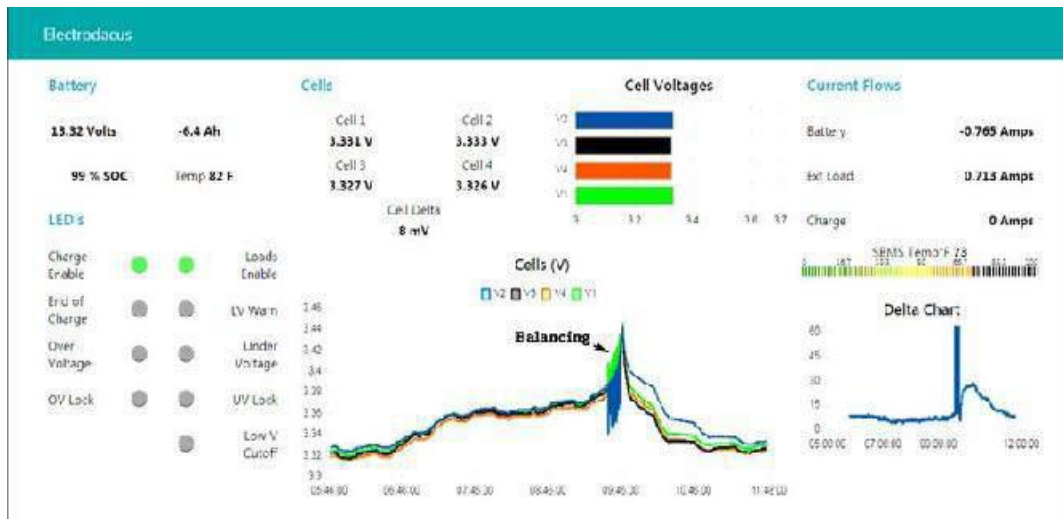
Electrodacus

Battery

13.32 Volts -6.4 Ah

99 % SOC Temp 82 F

LED's

Charge Enable

Loads Enable

End of Charge

LV Warn

Over Voltage

Under Voltage

OV Lock

UV Lock

Low V Cutoff

Cells

Cell 1 3.331 V

Cell 2 3.333 V

Cell 3 3.327 V

Cell 4 3.326 V

Cell Delta 8 mV

Cell Voltages

V2
V3
V4
V1

3 3.2 3.4 3.6 3.7

Current Flows

Battery -0.765 Amps

Ext Load 0.715 Amps

Charge 0 Amps

SBMS Temp°F 73

Cells (V)

V2 V3 V4 V1

Balancing

3.46
3.44
3.42
3.4
3.38
3.36
3.34
3.32
3.3

05:46:00 06:46:00 07:45:30 08:46:00 09:45:30 10:46:00 11:46:00

Delta Chart

60
45
30
15
0

05:00:00 07:00:00 09:00:00 12:00:00